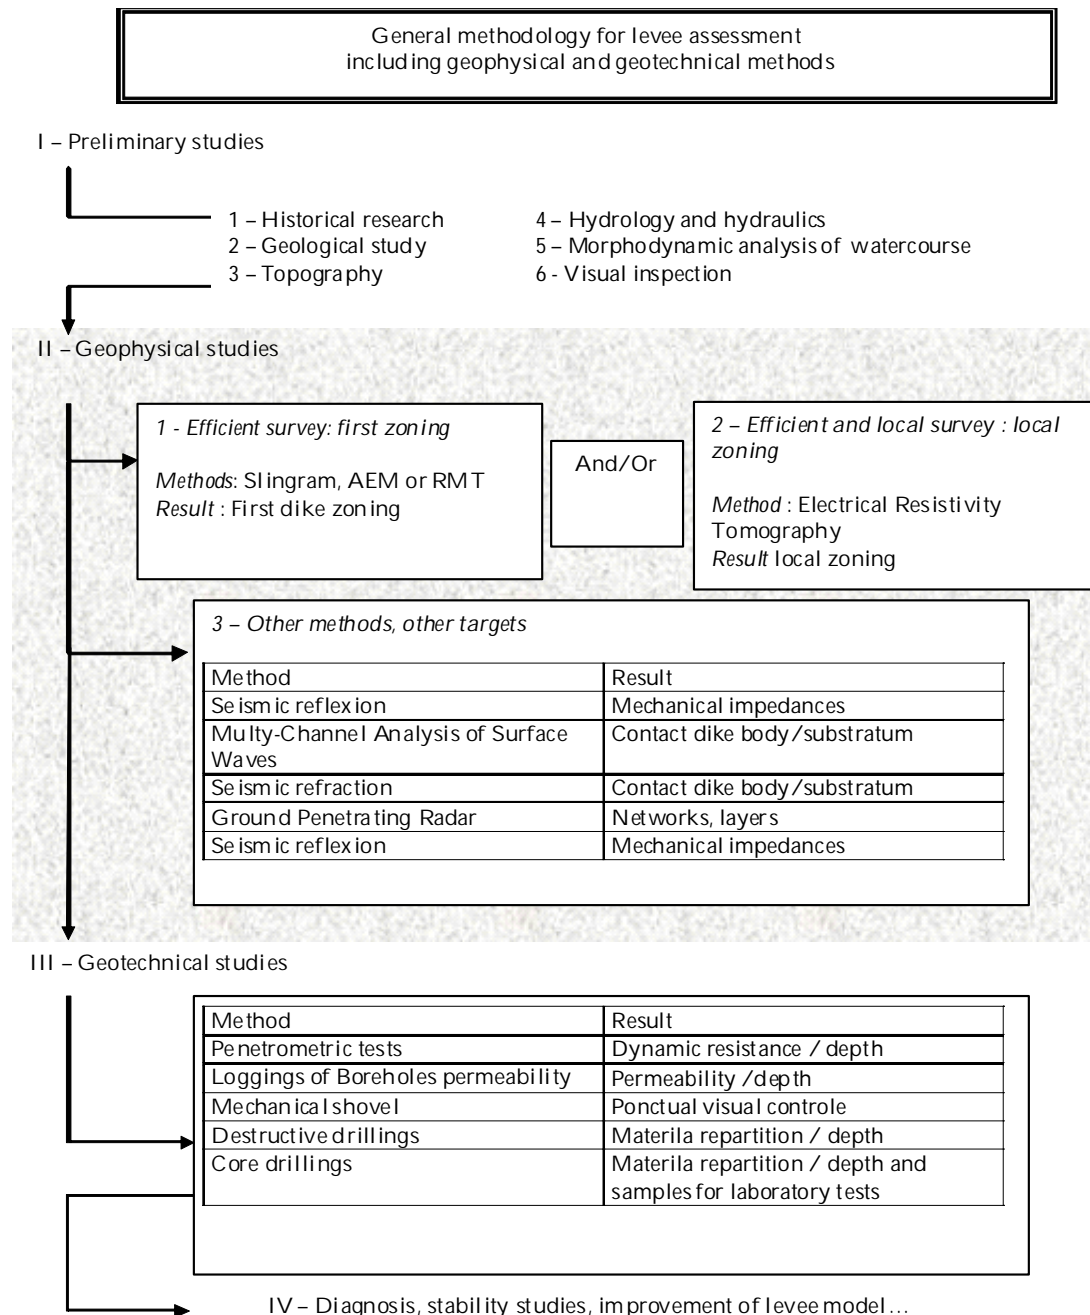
General methodology for levee assessment
including geophysical and geotechnical methods

I – Preliminary studies

1 – Historical research
2 – Geological study
3 – Topography

4 – Hydrology and hydraulics
5 – Morphodynamic analysis of watercourse
6 - Visual inspection

II – Geophysical studies

*1 - Efficient survey: first zoning*

*Methods*: Slingram, AEM or RMT
*Result* : First dike zoning

And/Or

*2 – Efficient and local survey : local zoning*

*Method* : Electrical Resistivity Tomography
*Result* local zoning

*3 – Other methods, other targets*

| Method | Result |
|---|---|
| Seismic reflexion | Mechanical impedances |
| Multy-Channel Analysis of Surface Waves | Contact dike body/substratum |
| Seismic refraction | Contact dike body/substratum |
| Ground Penetrating Radar | Networks, layers |
| Seismic reflexion | Mechanical impedances |

III – Geotechnical studies

| Method | Result |
|---|---|
| Penetrometric tests | Dynamic resistance / depth |
| Loggings of Boreholes permeability | Permeability /depth |
| Mechanical shovel | Ponctual visual controle |
| Destructive drillings | Materila repartition / depth |
| Core drillings | Materila repartition / depth and samples for laboratory tests |

IV – Diagnosis, stability studies, improvement of levee model…